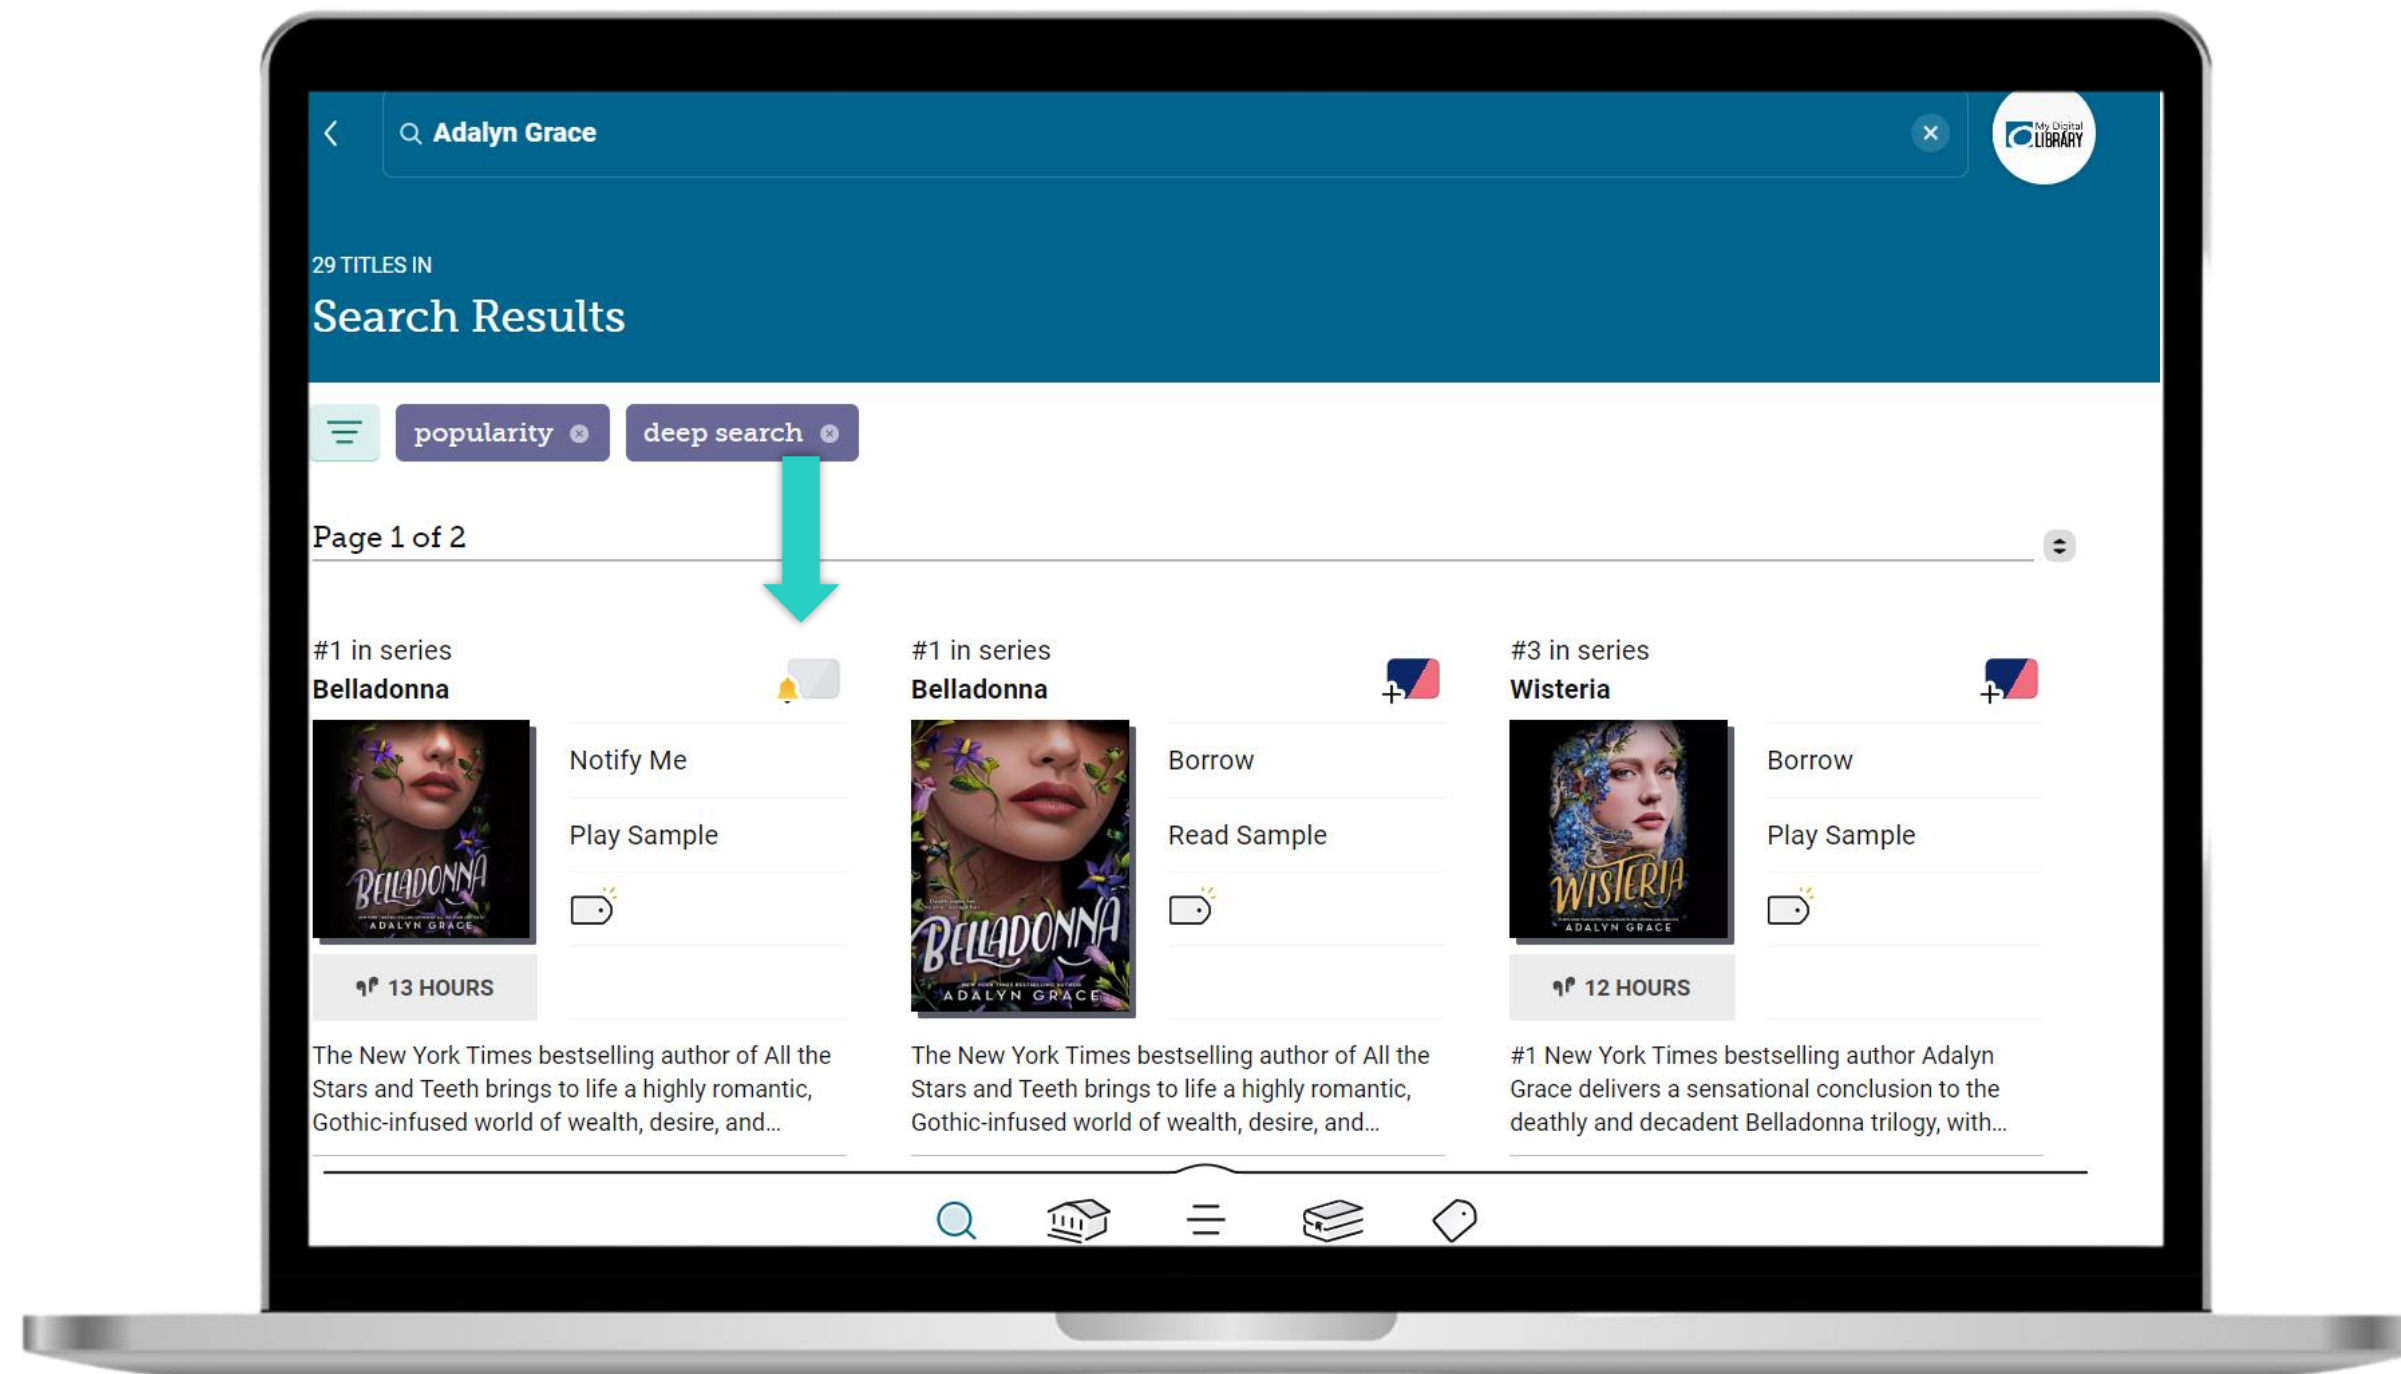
Adalyn Grace

My Digital LIBRARY

29 TITLES IN
Search Results

popularity

deep search

Page 1 of 2

#1 in series
Belladonna

BELLADONNA
ADALYN GRACE

Notify Me

Play Sample

13 HOURS

The New York Times bestselling author of All the Stars and Teeth brings to life a highly romantic, Gothic-infused world of wealth, desire, and...

#1 in series
Belladonna

BELLADONNA
ADALYN GRACE

Borrow

Read Sample

The New York Times bestselling author of All the Stars and Teeth brings to life a highly romantic, Gothic-infused world of wealth, desire, and...

#3 in series
Wisteria

WISTERIA
ADALYN GRACE

Borrow

Play Sample

12 HOURS

#1 New York Times bestselling author Adalyn Grace delivers a sensational conclusion to the deathly and decadent Belladonna trilogy, with...